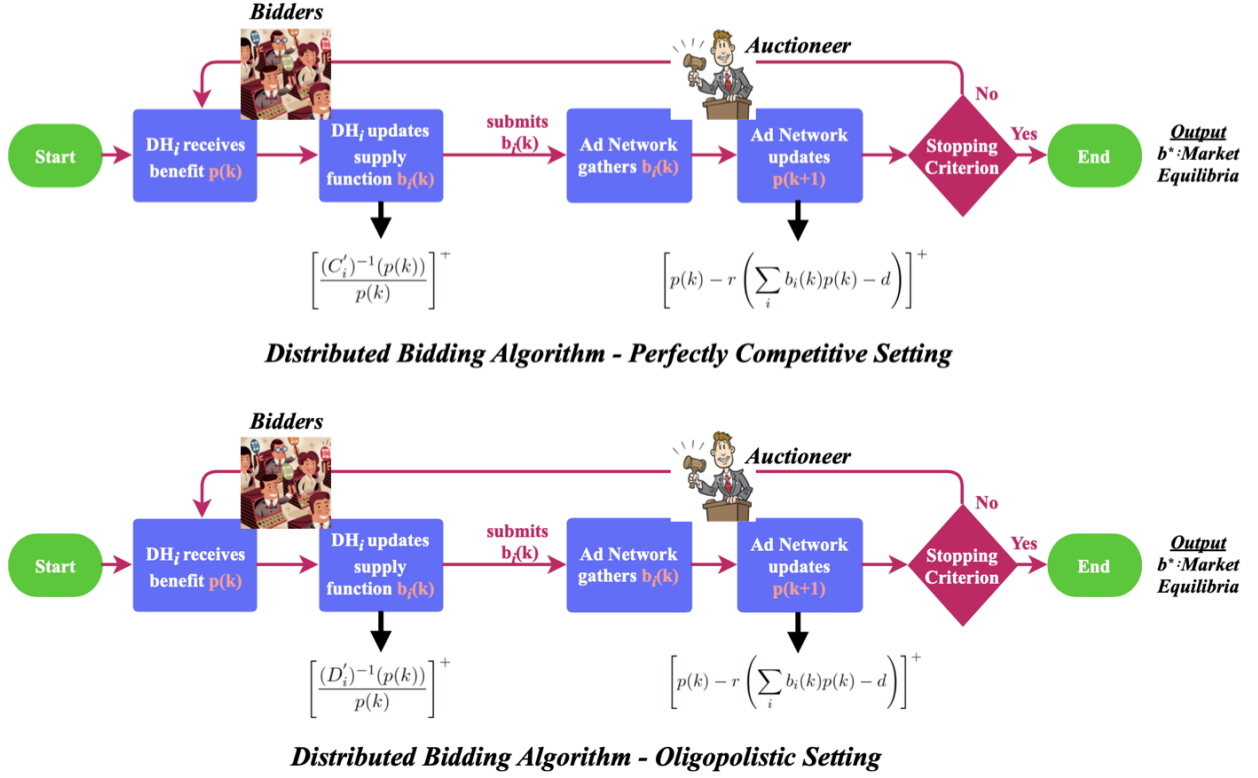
Bidders

Auctioneer

No

Start

DH$_i$ receives benefit p(k)

DH$_i$ updates supply function b$_i$(k)

submits b$_i$(k)

Ad Network gathers b$_i$(k)

Ad Network updates p(k+1)

Stopping Criterion

Yes

End

Output
b*:Market Equilibria

$\left[\frac{(C_i')^{-1}(p(k))}{p(k)}\right]^+$

$\left[p(k) - r\left(\sum_i b_i(k)p(k) - d\right)\right]^+$

Distributed Bidding Algorithm - Perfectly Competitive Setting

Bidders

Auctioneer

No

Start

DH$_i$ receives benefit p(k)

DH$_i$ updates supply function b$_i$(k)

submits b$_i$(k)

Ad Network gathers b$_i$(k)

Ad Network updates p(k+1)

Stopping Criterion

Yes

End

Output
b*:Market Equilibria

$\left[\frac{(D_i')^{-1}(p(k))}{p(k)}\right]^+$

$\left[p(k) - r\left(\sum_i b_i(k)p(k) - d\right)\right]^+$

Distributed Bidding Algorithm - Oligopolistic Setting